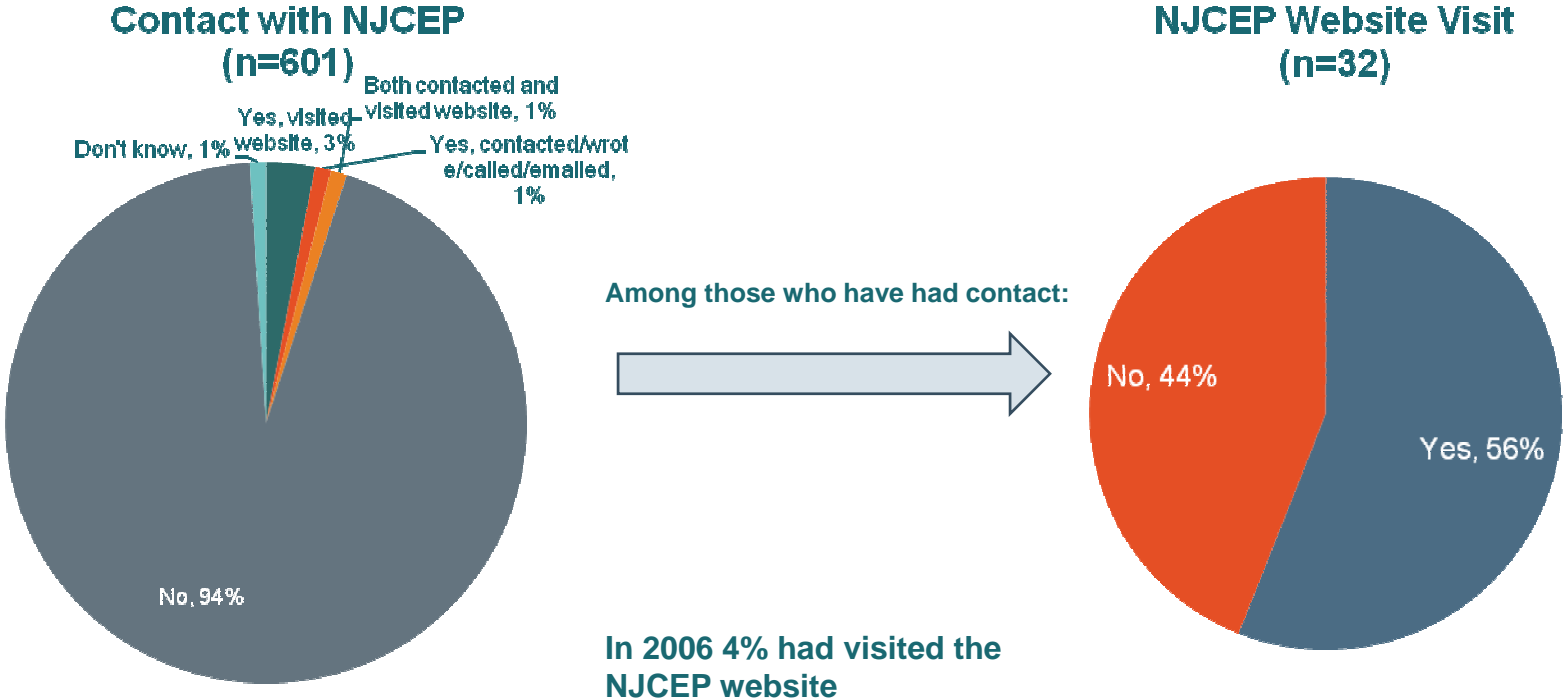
Contact with NJCEP
(n=601)

Both contacted and visited website, 1%

Yes, visited website, 3%

Don't know, 1%

Yes, contacted/wrote/called/emailed, 1%

No, 94%

Among those who have had contact:

In 2006 4% had visited the NJCEP website

NJCEP Website Visit
(n=32)

No, 44%

Yes, 56%